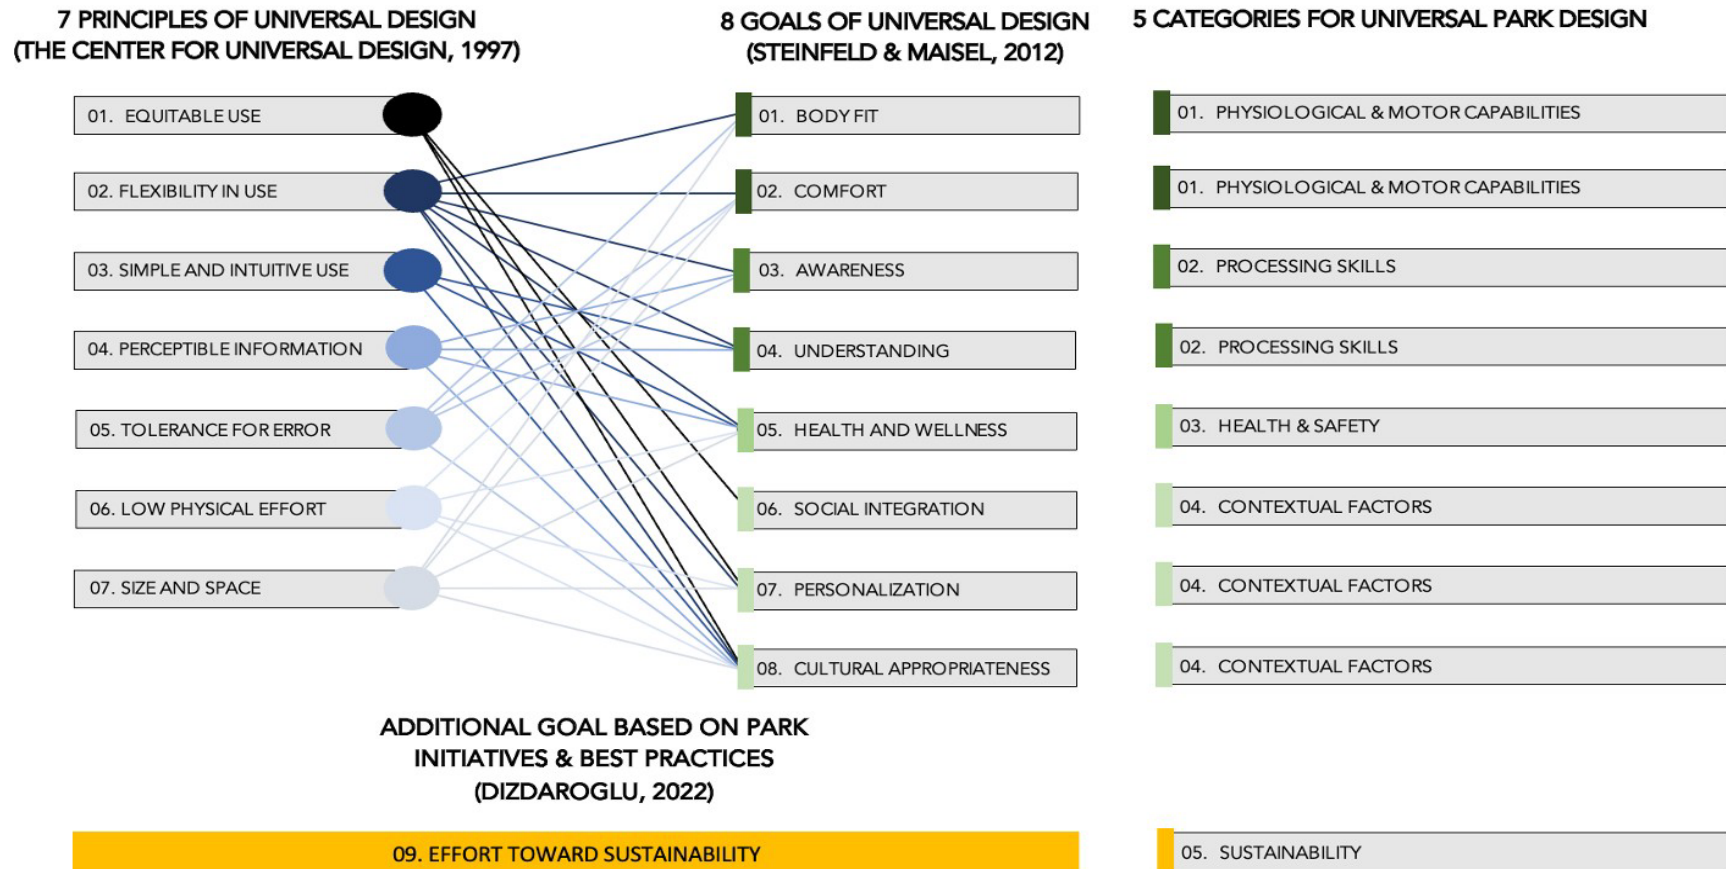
7 PRINCIPLES OF UNIVERSAL DESIGN
(THE CENTER FOR UNIVERSAL DESIGN, 1997)

8 GOALS OF UNIVERSAL DESIGN
(STEINFELD & MAISEL, 2012)

5 CATEGORIES FOR UNIVERSAL PARK DESIGN

01. EQUITABLE USE
02. FLEXIBILITY IN USE
03. SIMPLE AND INTUITIVE USE
04. PERCEPTIBLE INFORMATION
05. TOLERANCE FOR ERROR
06. LOW PHYSICAL EFFORT
07. SIZE AND SPACE

01. BODY FIT
02. COMFORT
03. AWARENESS
04. UNDERSTANDING
05. HEALTH AND WELLNESS
06. SOCIAL INTEGRATION
07. PERSONALIZATION
08. CULTURAL APPROPRIATENESS

01. PHYSIOLOGICAL & MOTOR CAPABILITIES
01. PHYSIOLOGICAL & MOTOR CAPABILITIES
02. PROCESSING SKILLS
02. PROCESSING SKILLS
03. HEALTH & SAFETY
04. CONTEXTUAL FACTORS
04. CONTEXTUAL FACTORS
04. CONTEXTUAL FACTORS

ADDITIONAL GOAL BASED ON PARK INITIATIVES & BEST PRACTICES
(DIZDAROGLU, 2022)

09. EFFORT TOWARD SUSTAINABILITY

05. SUSTAINABILITY